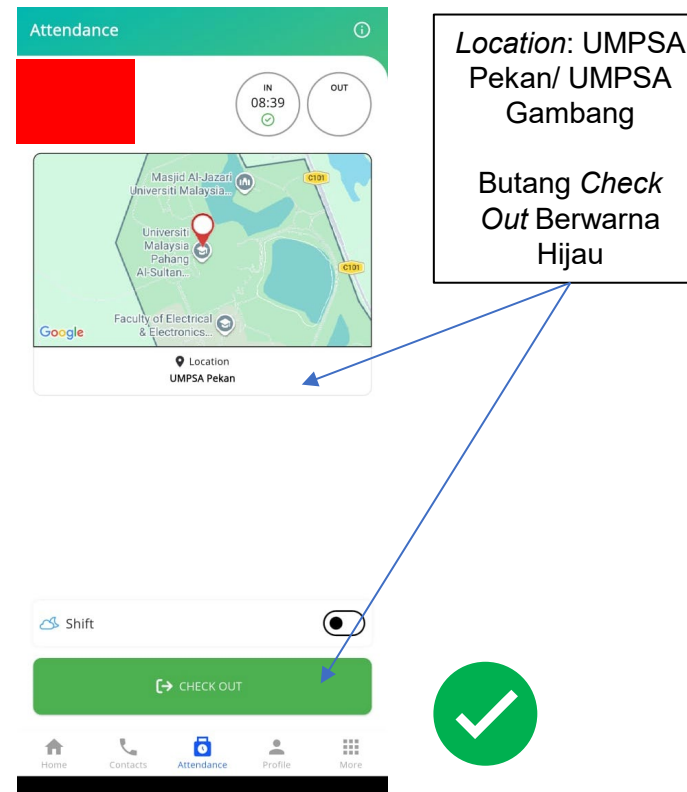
Attendance

IN
08:39

OUT

Masjid Al-Jazari
Universiti Malaysia...
C101
Universiti Malaysia Pahang Al-Sultan...
C101
Faculty of Electrical & Electronics...
Google

Location
UMPSA Pekan

Shift

CHECK OUT

Home Contacts Attendance Profile More

*Location*: UMPSA Pekan/ UMPSA Gambang

Butang *Check Out* Berwarna Hijau